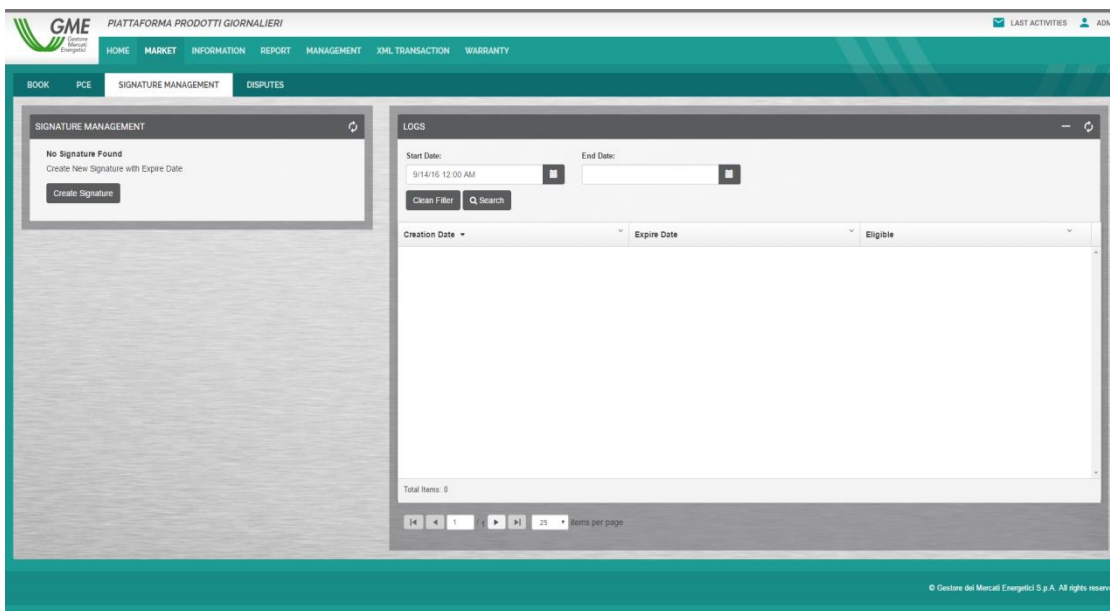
GME Gestore Mercati Energetici

PIATTAFORMA PRODOTTI GIORNALIERI

LAST ACTIVITIES ADM

HOME MARKET INFORMATION REPORT MANAGEMENT XML TRANSACTION WARRANTY

BOOK PCE SIGNATURE MANAGEMENT DISPUTES

SIGNATURE MANAGEMENT

No Signature Found

Create New Signature with Expire Date

Create Signature

LOGS

Start Date:

9/14/16 12:00 AM

End Date:

Clean Filter Search

| Creation Date | Expire Date | Eligible |
|---|---|---|

Total Items: 0

1 / 1 25 items per page

© Gestore dei Mercati Energetici S.p.A. All rights reserv